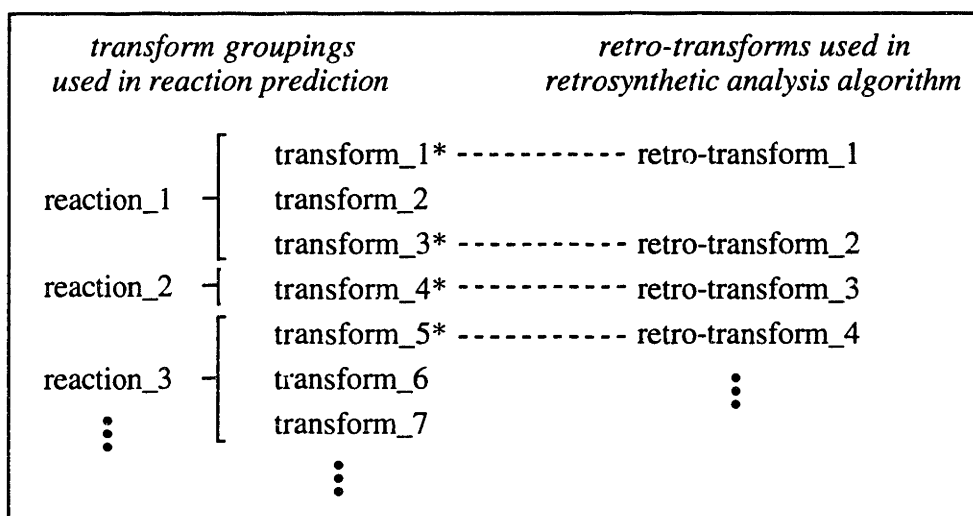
*transform groupings used in reaction prediction*

*retro-transforms used in retrosynthetic analysis algorithm*

reaction_1
transform_1* ----------- retro-transform_1
transform_2
transform_3* ----------- retro-transform_2

reaction_2
transform_4* ----------- retro-transform_3

reaction_3
transform_5* ----------- retro-transform_4
transform_6
transform_7